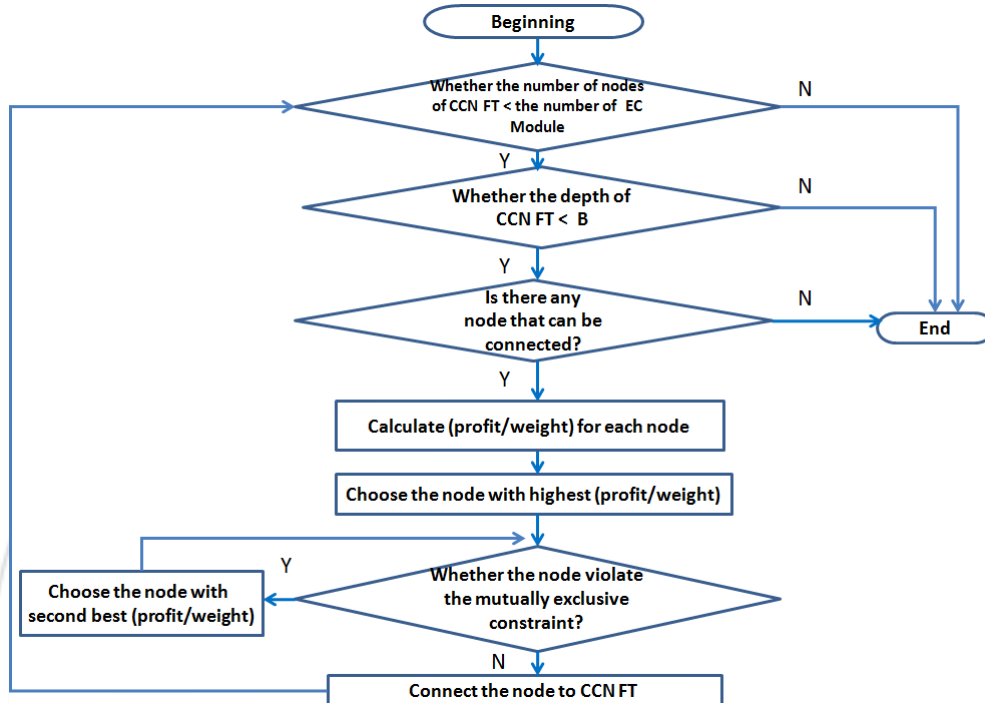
Beginning

Whether the number of nodes of CCN FT < the number of EC Module

N

Y

Whether the depth of CCN FT < B

N

Y

Is there any node that can be connected?

N

End

Y

Calculate (profit/weight) for each node

Choose the node with highest (profit/weight)

Y

Choose the node with second best (profit/weight)

Whether the node violate the mutually exclusive constraint?

N

Connect the node to CCN FT